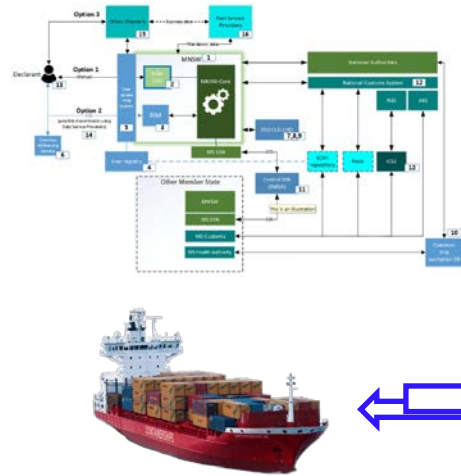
Option 3

15

16

Declarant

13

Option 1

Option 2

14

6

5

EMSWe

1

MSW Core

2

3

7, 8, 9

National Authorities

National Customs System

12

4

Other Member State

MS SSN

11

This is an illustration

MS Customs

MS Health authority

10